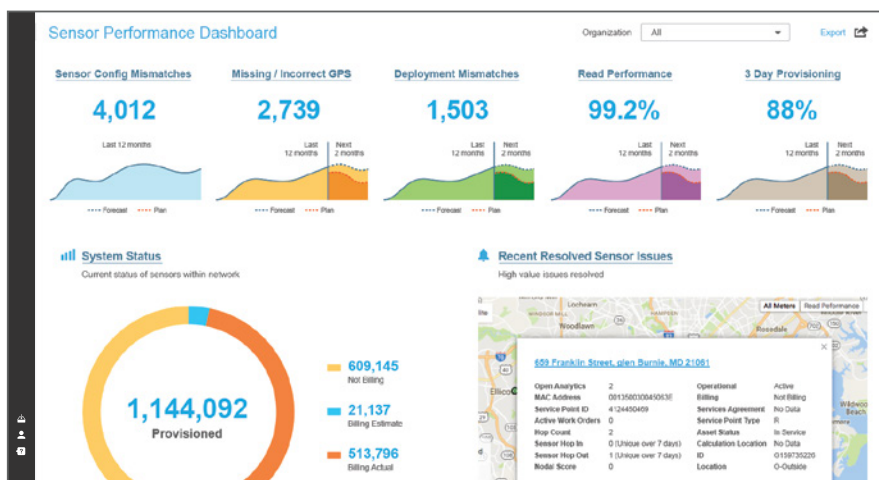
Sensor Performance Dashboard

Organization All

Export

Sensor Config Mismatches
4,012
Last 12 months
Forecast Plan

Missing / Incorrect GPS
2,739
Last 12 months Next 2 months
Forecast Plan

Deployment Mismatches
1,503
Last 12 months Next 2 months
Forecast Plan

Read Performance
99.2%
Last 12 months Next 2 months
Forecast Plan

3 Day Provisioning
88%
Last 12 months Next 2 months
Forecast Plan

System Status
Current status of sensors within network

1,144,092
Provisioned

609,145
Not Billing

21,137
Billing Estimate

513,796
Billing Actual

Recent Resolved Sensor Issues
High value issues resolved

All Meters Read Performance

Lochearn
Woodlawn
Rosedale
Ellicott
Beach
Wildwood Beach

659 Franklin Street, glen Burnie, MD 21061

| | | | |
|---|---|---|---|
| Open Analytics | 2 | Operational | Active |
| MAC Address | 0013580030045063E | Billing | Not Billing |
| Service Point ID | 4124450469 | Services Agreement | No Data |
| Active Work Orders | 0 | Service Point Type | R |
| Hop Count | 2 | Asset Status | In Service |
| Sensor Hop In | 0 (Unique over 7 days) | Calculation Location | No Data |
| Sensor Hop Out | 1 (Unique over 7 days) | ID | G159735226 |
| Nodal Score | 0 | Location | O-Outside |